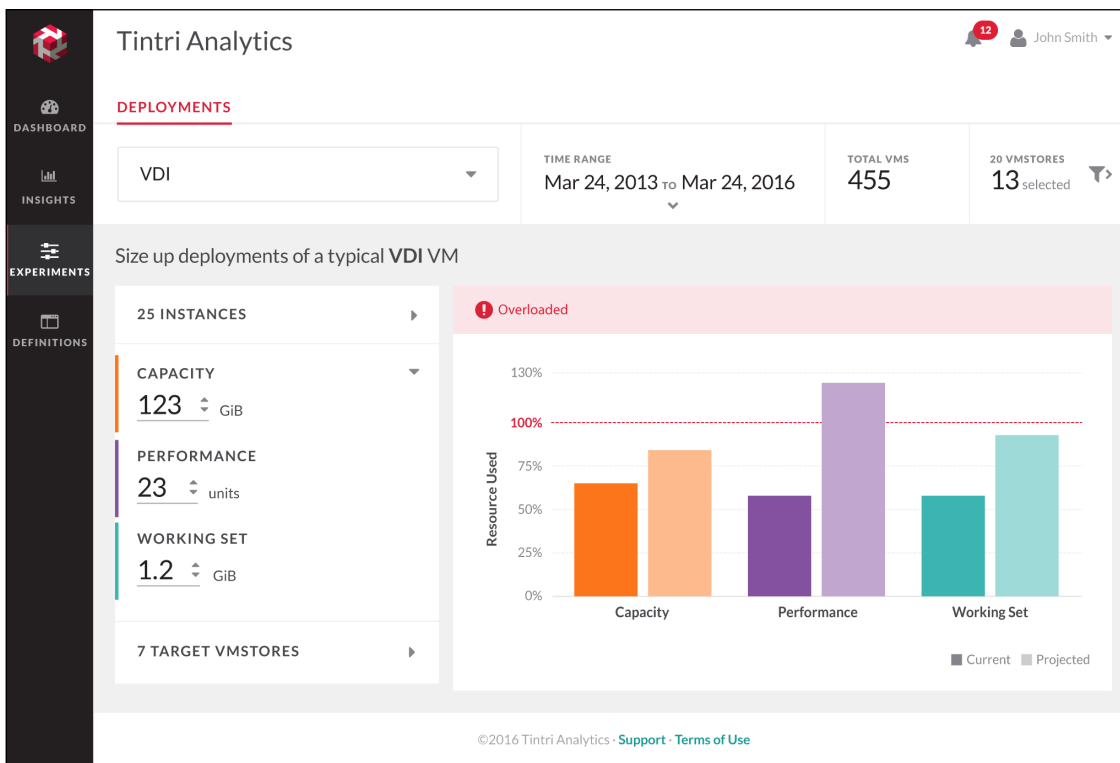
DASHBOARD

INSIGHTS

EXPERIMENTS

DEFINITIONS

Tintri Analytics

12

John Smith

DEPLOYMENTS

VDI

TIME RANGE
Mar 24, 2013 TO Mar 24, 2016

TOTAL VMS
455

20 VMSTORES
13 selected

Size up deployments of a typical **VDI** VM

25 INSTANCES

CAPACITY
123 GiB

PERFORMANCE
23 units

WORKING SET
1.2 GiB

7 TARGET VMSTORES

Overloaded

130%
100%
75%
50%
25%
0%

Resource Used

Capacity
Performance
Working Set

Current
Projected

©2016 Tintri Analytics · Support · Terms of Use